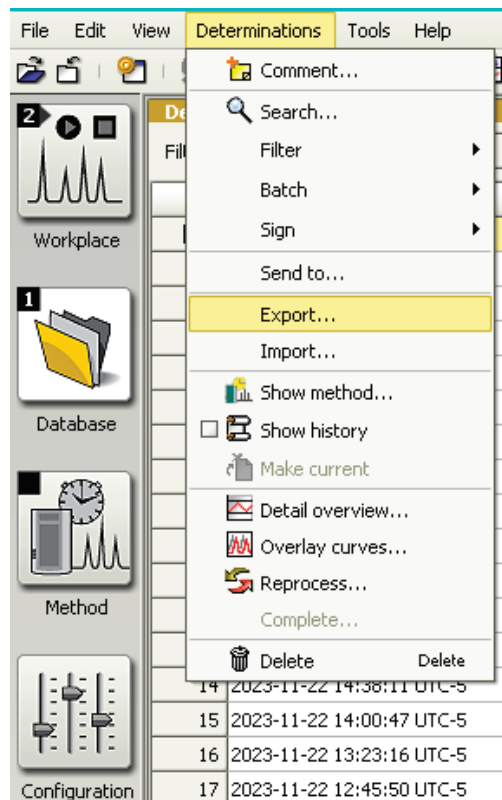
File Edit View Determinations Tools Help

2
Workplace

1
Database

Method

Configuration

De

Filt

Comment...
Search...
Filter
Batch
Sign
Send to...
Export...
Import...
Show method...
Show history
Make current
Detail overview...
Overlay curves...
Reprocess...
Complete...
Delete Delete

| | |
|---|---|
| 14 | 2023-11-22 14:38:11 UTC-5 |
| 15 | 2023-11-22 14:00:47 UTC-5 |
| 16 | 2023-11-22 13:23:16 UTC-5 |
| 17 | 2023-11-22 12:45:50 UTC-5 |